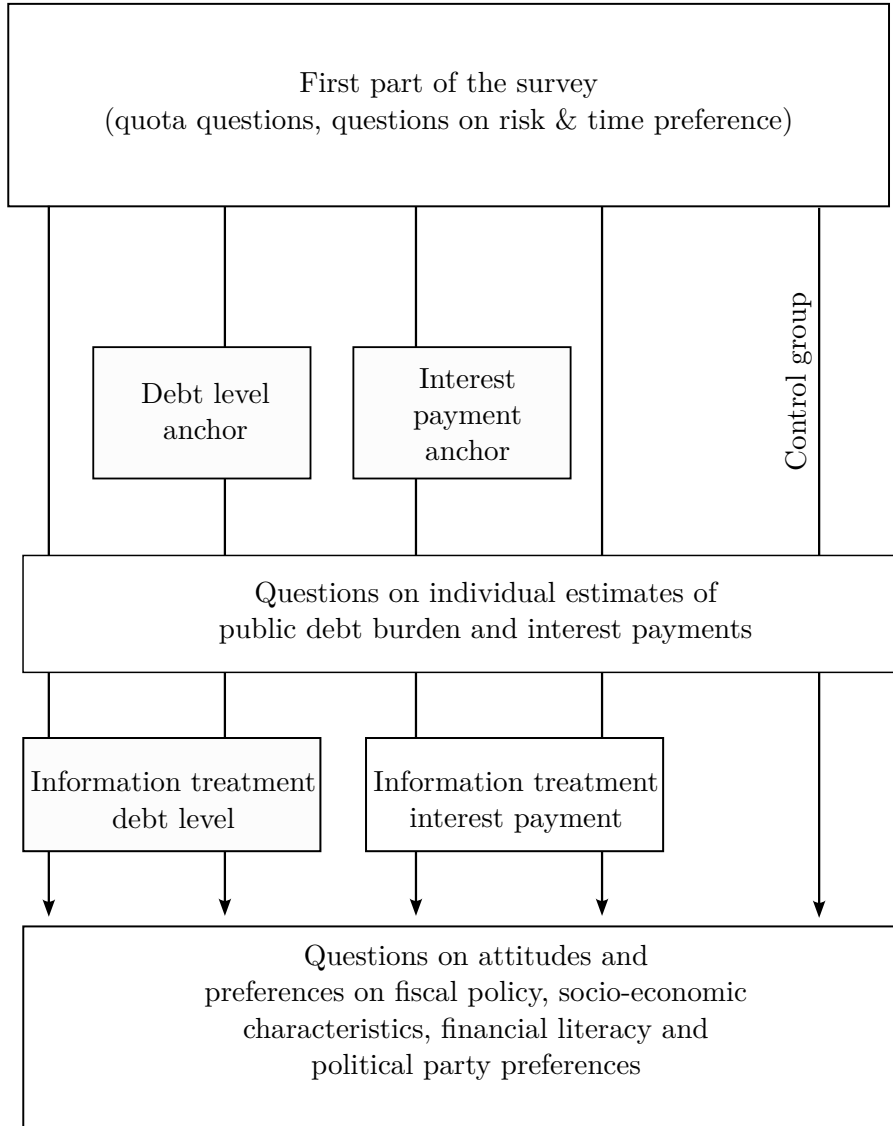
First part of the survey
(quota questions, questions on risk & time preference)

Debt level anchor

Interest payment anchor

Control group

Questions on individual estimates of
public debt burden and interest payments

Information treatment debt level

Information treatment interest payment

Questions on attitudes and
preferences on fiscal policy, socio-economic
characteristics, financial literacy and
political party preferences